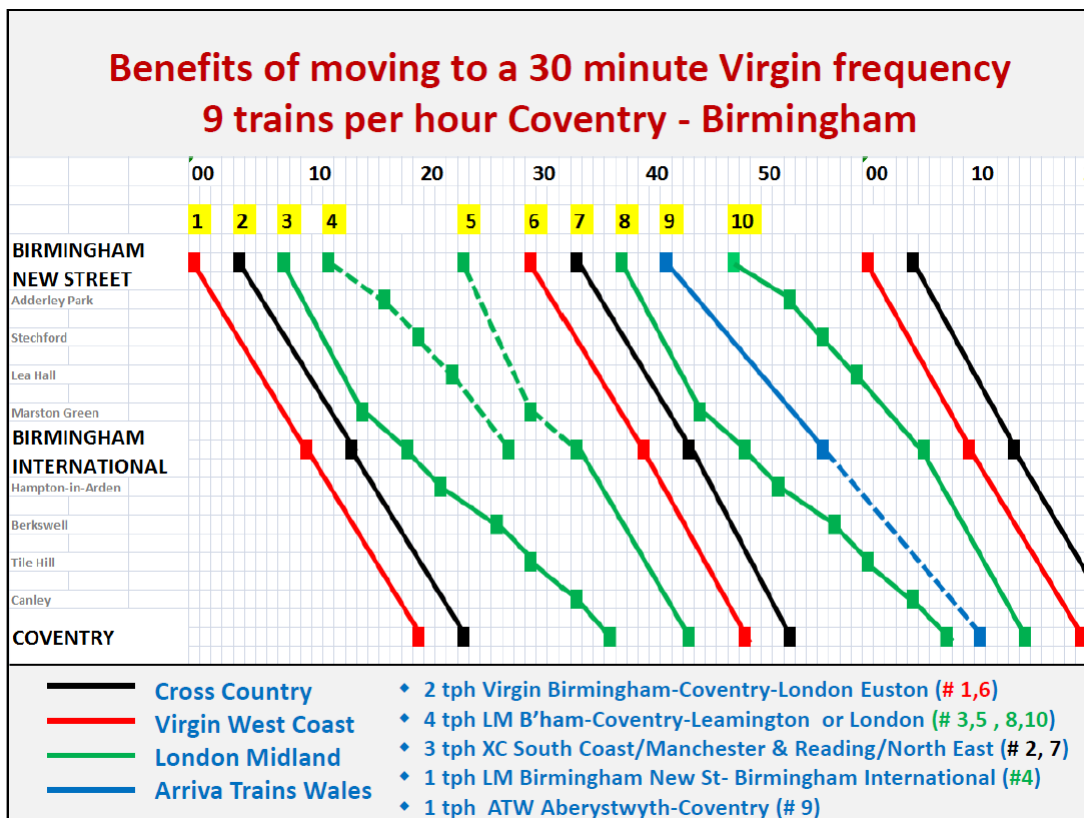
Benefits of moving to a 30 minute Virgin frequency
9 trains per hour Coventry - Birmingham

00 10 20 30 40 50 00 10

1 2 3 4 5 6 7 8 9 10

BIRMINGHAM NEW STREET
Adderley Park
Stechford
Lea Hall
Marston Green
BIRMINGHAM INTERNATIONAL
Hampton-in-Arden
Berkswell
Tile Hill
Canley
COVENTRY

Cross Country
Virgin West Coast
London Midland
Arriva Trains Wales

◆ 2 tph Virgin Birmingham-Coventry-London Euston (# 1,6)
◆ 4 tph LM B'ham-Coventry-Leamington or London (# 3,5 , 8,10)
◆ 3 tph XC South Coast/Manchester & Reading/North East (# 2, 7)
◆ 1 tph LM Birmingham New St- Birmingham International (#4)
◆ 1 tph ATW Aberystwyth-Coventry (# 9)